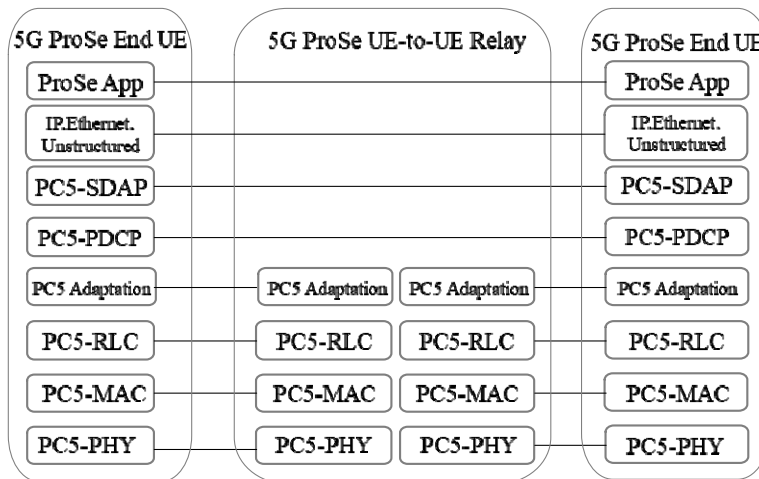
5G ProSe End UE

ProSe App

IP.Ethernet. Unstructured

PC5-SDAP

PC5-PDCP

PC5 Adaptation

PC5-RLC

PC5-MAC

PC5-PHY

5G ProSe UE-to-UE Relay

PC5 Adaptation

PC5 Adaptation

PC5-RLC

PC5-RLC

PC5-MAC

PC5-MAC

PC5-PHY

PC5-PHY

5G ProSe End UE

ProSe App

IP.Ethernet. Unstructured

PC5-SDAP

PC5-PDCP

PC5 Adaptation

PC5-RLC

PC5-MAC

PC5-PHY